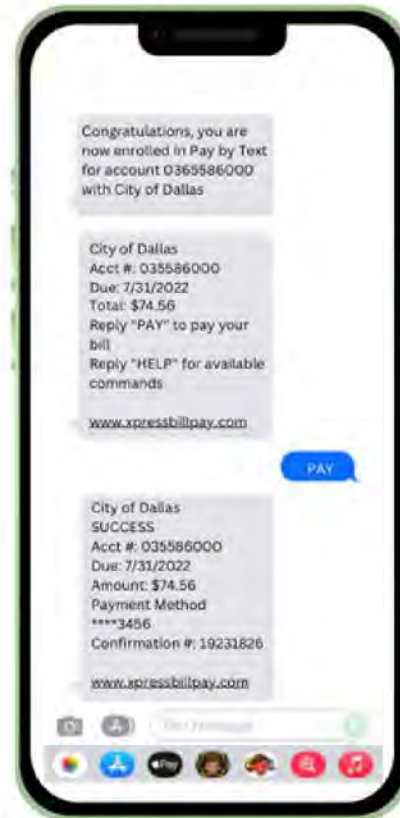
Congratulations, you are now enrolled in Pay by Text for account 0365586000 with City of Dallas

City of Dallas
Acct #: 035586000
Due: 7/31/2022
Total: $74.56
Reply "PAY" to pay your bill
Reply "HELP" for available commands

www.xpressbillpay.com

PAY

City of Dallas
SUCCESS
Acct #: 035586000
Due: 7/31/2022
Amount: $74.56
Payment Method
****3456
Confirmation #: 19231826

www.xpressbillpay.com

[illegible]